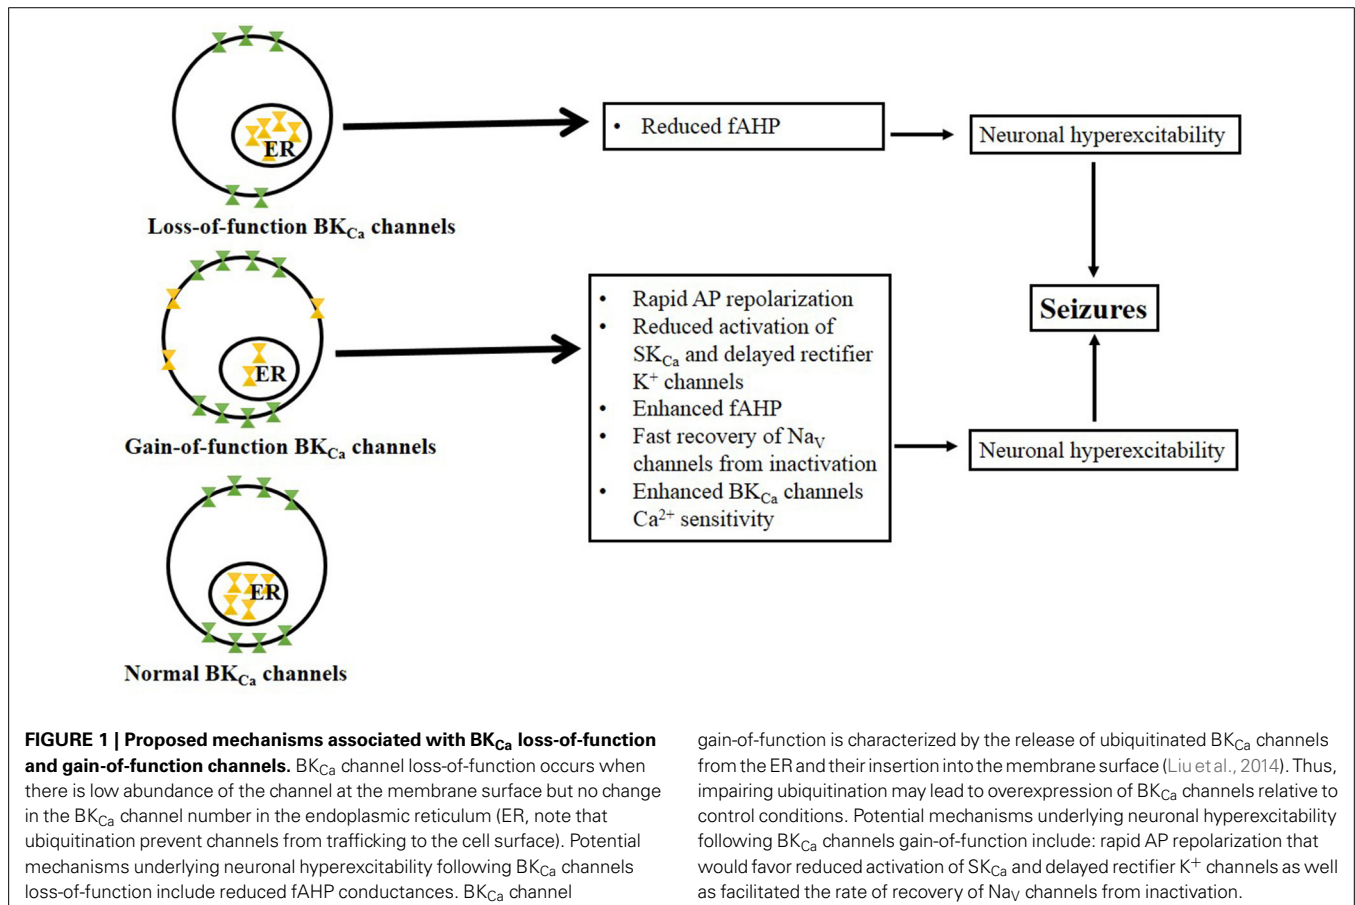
ER

Loss-of-function $BK_{Ca}$ channels

• Reduced fAHP

Neuronal hyperexcitability

ER

Gain-of-function $BK_{Ca}$ channels

• Rapid AP repolarization
• Reduced activation of $SK_{Ca}$ and delayed rectifier $K^+$ channels
• Enhanced fAHP
• Fast recovery of $Na_V$ channels from inactivation
• Enhanced $BK_{Ca}$ channels $Ca^{2+}$ sensitivity

Seizures

Neuronal hyperexcitability

ER

Normal $BK_{Ca}$ channels

**FIGURE 1 | Proposed mechanisms associated with $BK_{Ca}$ loss-of-function and gain-of-function channels.** $BK_{Ca}$ channel loss-of-function occurs when there is low abundance of the channel at the membrane surface but no change in the $BK_{Ca}$ channel number in the endoplasmic reticulum (ER, note that ubiquitination prevent channels from trafficking to the cell surface). Potential mechanisms underlying neuronal hyperexcitability following $BK_{Ca}$ channels loss-of-function include reduced fAHP conductances. $BK_{Ca}$ channel gain-of-function is characterized by the release of ubiquitinated $BK_{Ca}$ channels from the ER and their insertion into the membrane surface (Liu et al., 2014). Thus, impairing ubiquitination may lead to overexpression of $BK_{Ca}$ channels relative to control conditions. Potential mechanisms underlying neuronal hyperexcitability following $BK_{Ca}$ channels gain-of-function include: rapid AP repolarization that would favor reduced activation of $SK_{Ca}$ and delayed rectifier $K^+$ channels as well as facilitated the rate of recovery of $Na_V$ channels from inactivation.